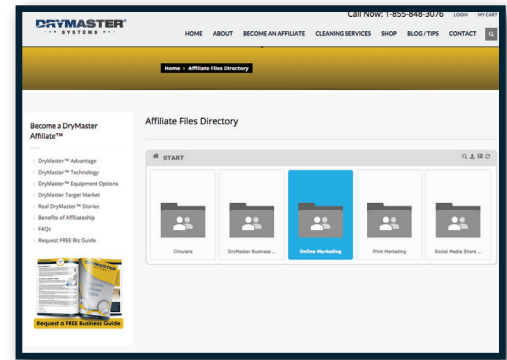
DRYMASTER®
SYSTEMS

Call Now: 1-855-848-3076 LOGIN MY CART

HOME ABOUT BECOME AN AFFILIATE CLEANING SERVICES SHOP BLOG/TIPS CONTACT

Home › Affiliate Files Directory

Become a DryMaster Affiliate™

DryMaster™ Advantage
DryMaster™ Technology
DryMaster™ Equipment Options
DryMaster Target Market
Real DryMaster™ Stories
Benefits of Affiliateship
FAQs
Request FREE Biz Guide

Request a FREE Business Guide

Affiliate Files Directory

START

Circulars

DryMaster Business ...

Online Marketing

Print Marketing

Social Media Share ...